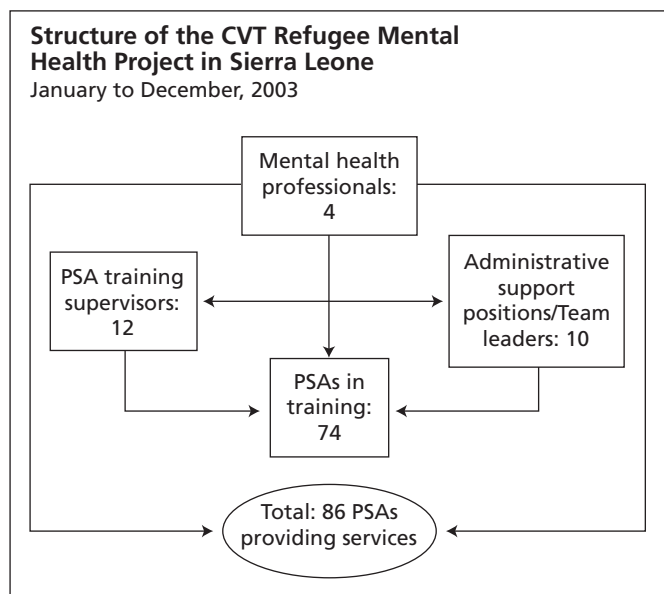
**Structure of the CVT Refugee Mental Health Project in Sierra Leone**
January to December, 2003

Mental health professionals: 4

PSA training supervisors: 12

Administrative support positions/Team leaders: 10

PSAs in training: 74

Total: 86 PSAs providing services